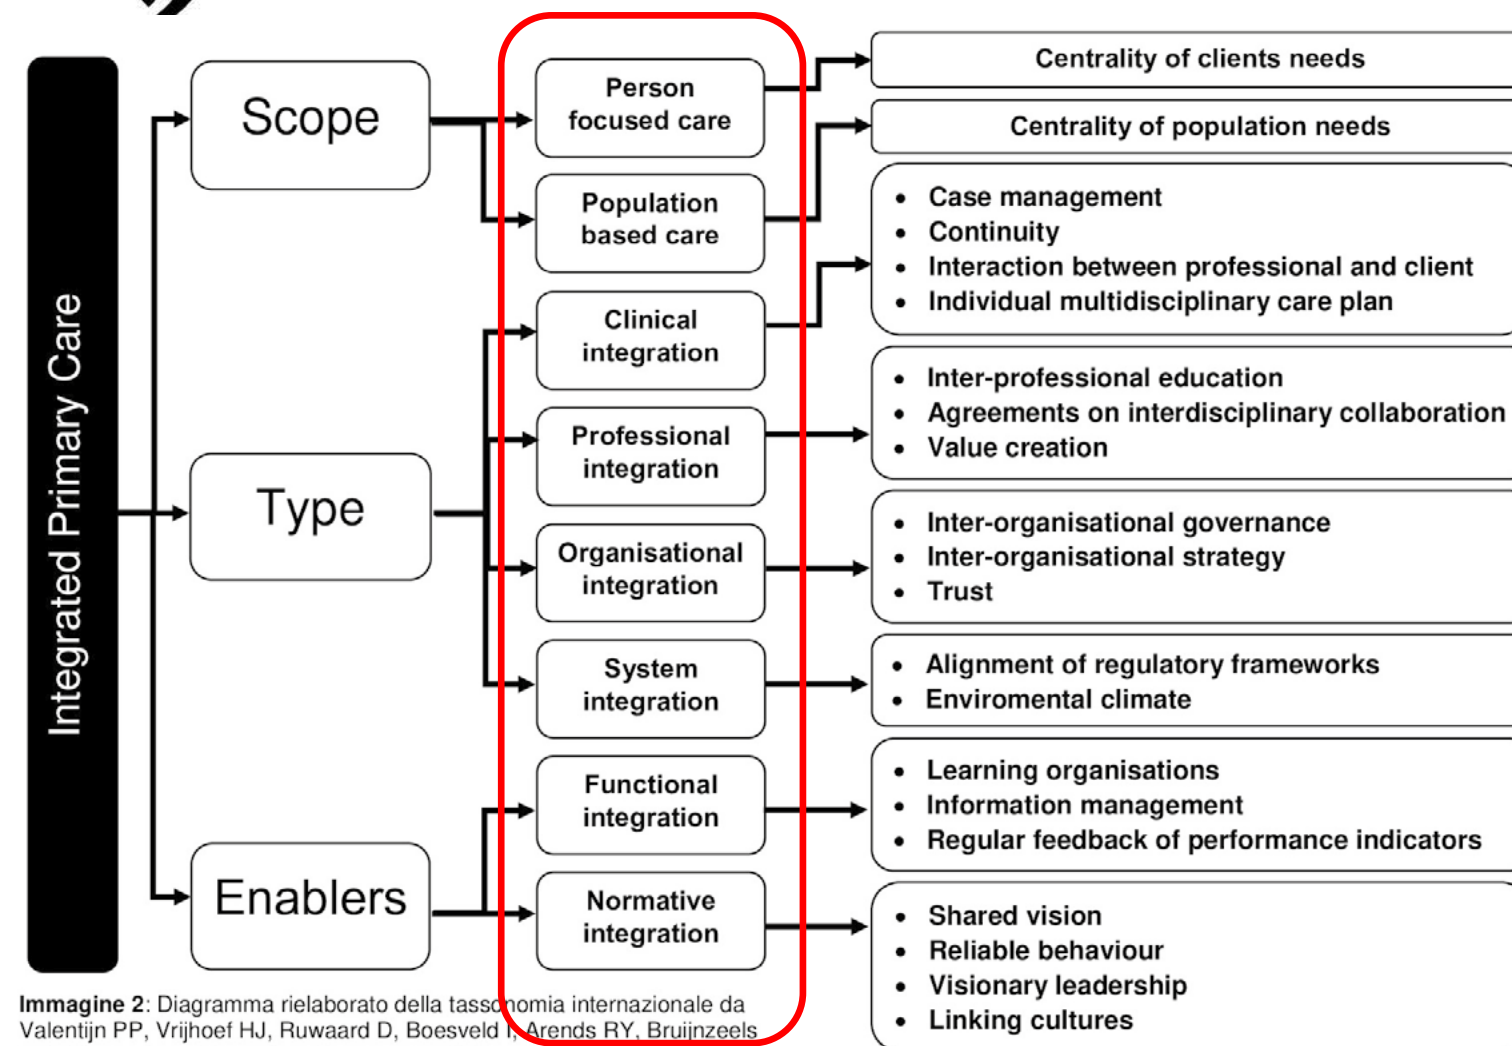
Integrated Primary Care

Scope

Type

Enablers

Person focused care

Population based care

Clinical integration

Professional integration

Organisational integration

System integration

Functional integration

Normative integration

Centrality of clients needs

Centrality of population needs

- Case management
- Continuity
- Interaction between professional and client
- Individual multidisciplinary care plan

- Inter-professional education
- Agreements on interdisciplinary collaboration
- Value creation

- Inter-organisational governance
- Inter-organisational strategy
- Trust

- Alignment of regulatory frameworks
- Enviromental climate

- Learning organisations
- Information management
- Regular feedback of performance indicators

- Shared vision
- Reliable behaviour
- Visionary leadership
- Linking cultures

**Immagine 2**: Diagramma rielaborato della tassonomia internazionale da Valentijn PP, Vrijhoef HJ, Ruwaard D, Boesveld I, Arends RY, Bruijnzeels